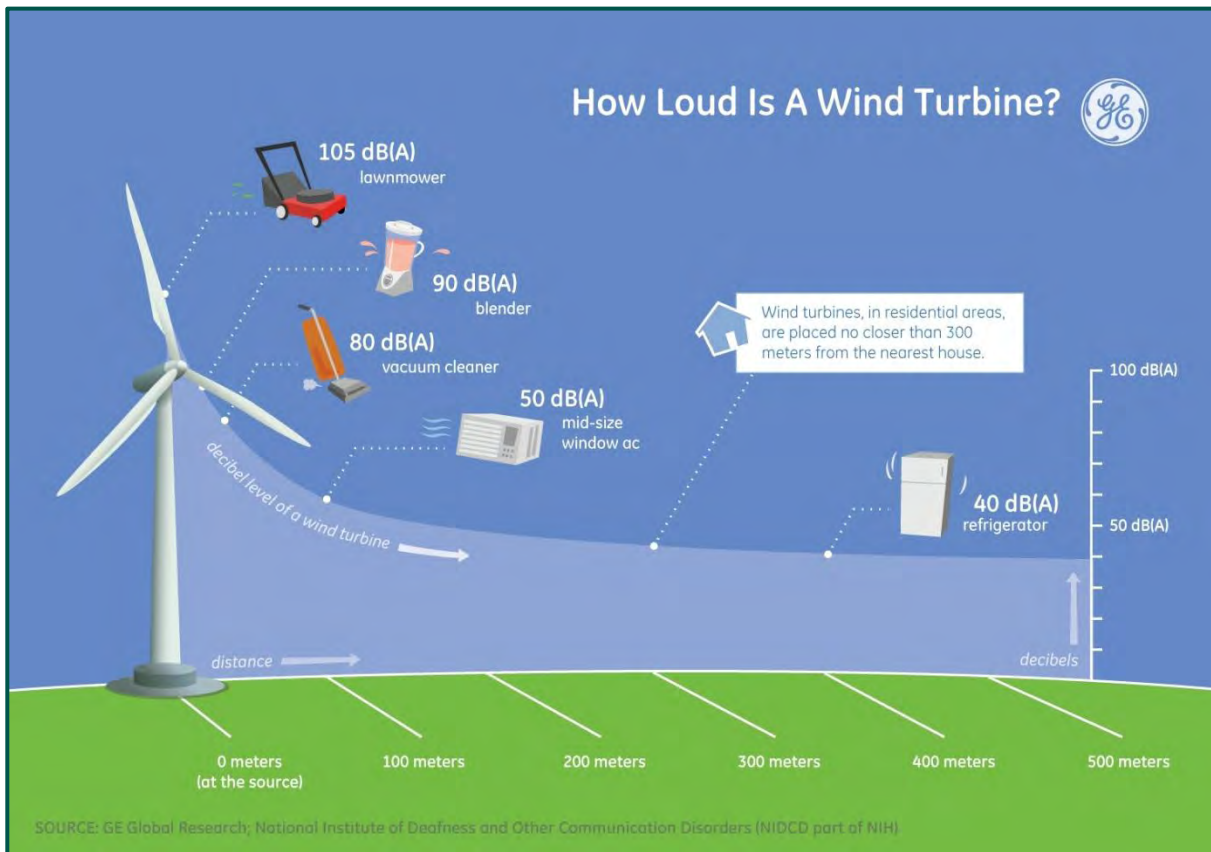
How Loud Is A Wind Turbine?

GE

105 dB(A)
lawnmower

90 dB(A)
blender

80 dB(A)
vacuum cleaner

50 dB(A)
mid-size
window ac

Wind turbines, in residential areas, are placed no closer than 300 meters from the nearest house.

100 dB(A)

50 dB(A)

40 dB(A)
refrigerator

decibel level of a wind turbine

distance

decibels

0 meters
(at the source)

100 meters

200 meters

300 meters

400 meters

500 meters

SOURCE: GE Global Research; National Institute of Deafness and Other Communication Disorders (NIDCD part of NIH)